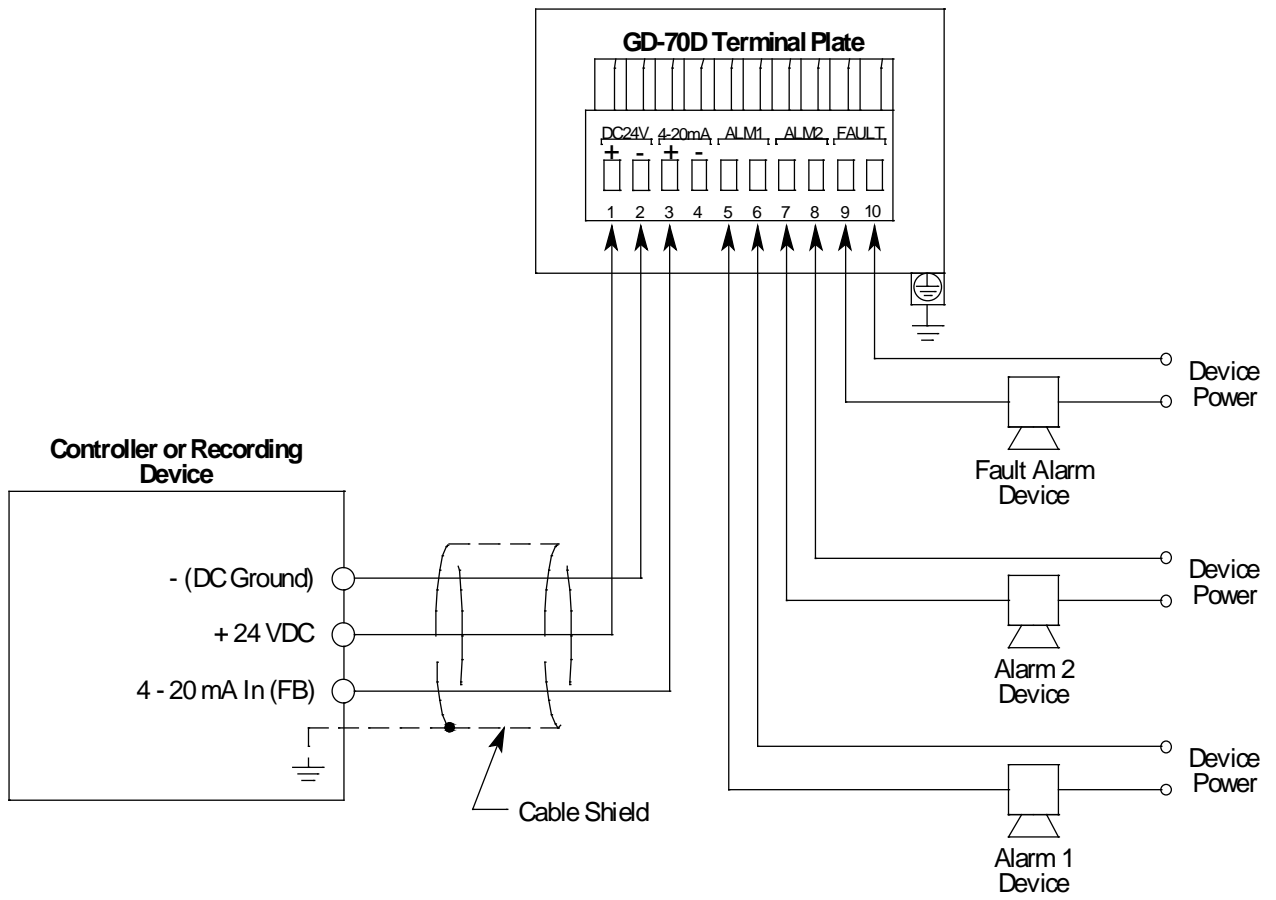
GD-70D Terminal Plate

DC24V 4-20mA ALM1 ALM2 FAULT

+ - + -

1 2 3 4 5 6 7 8 9 10

Device Power

Fault Alarm Device

Controller or Recording Device

- (DC Ground)

+ 24 VDC

4 - 20 mA In (FB)

Device Power

Alarm 2 Device

Device Power

Cable Shield

Alarm 1 Device